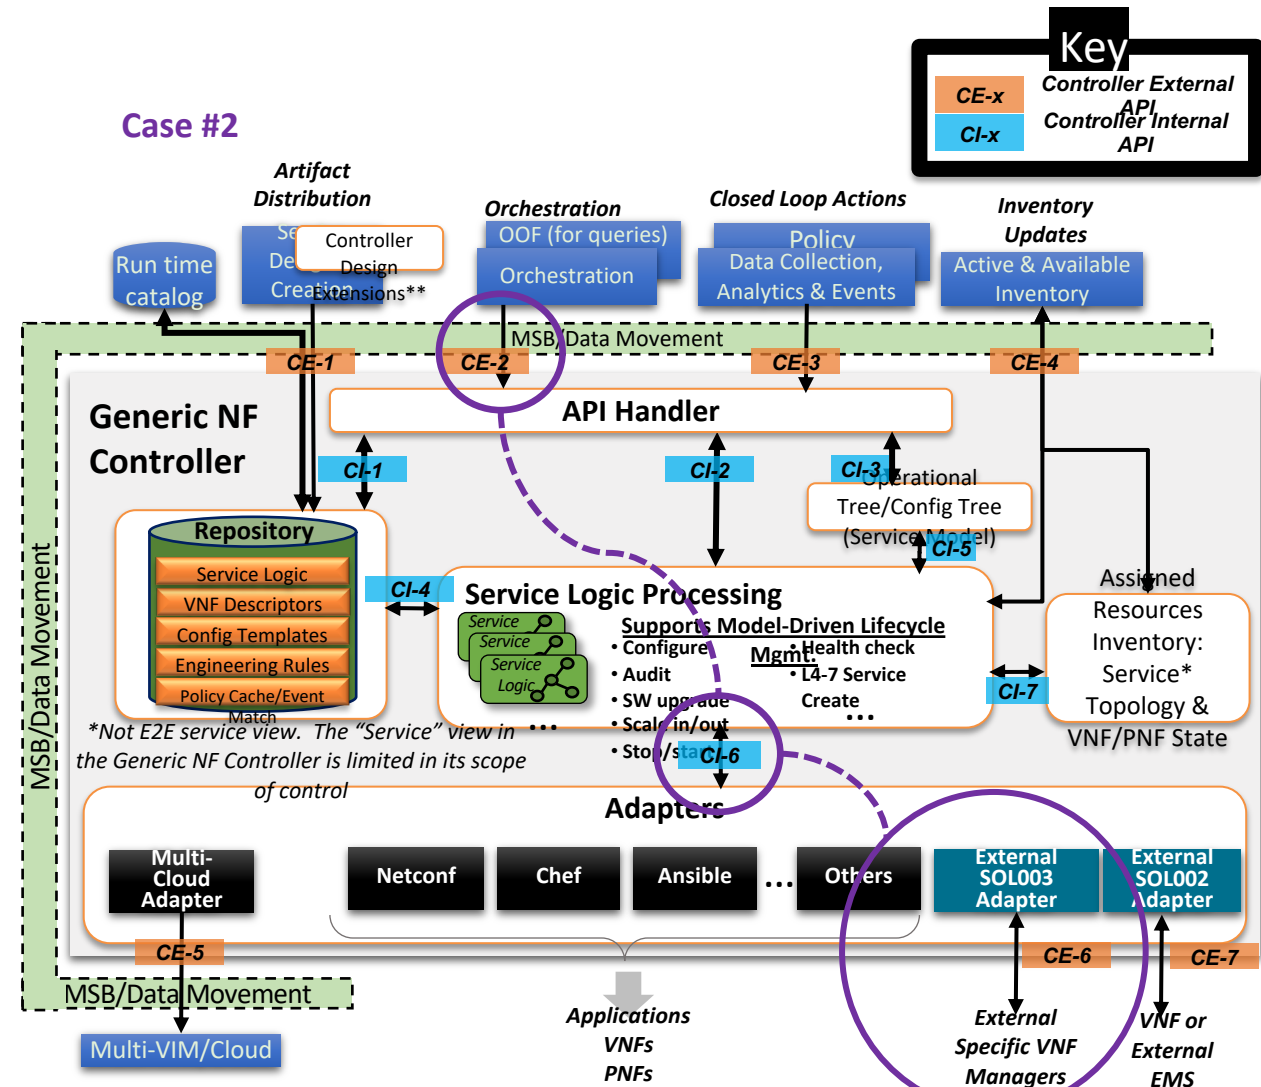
Key
CE-x Controller External API
CI-x Controller Internal API

Case #2

Artifact Distribution

Run time catalog

Se De Creation
Controller Design Extensions**

Orchestration
OOF (for queries)
Orchestration

Closed Loop Actions
Policy
Data Collection, Analytics & Events

Inventory Updates
Active & Available Inventory

MSB/Data Movement

CE-1
CE-2
CE-3
CE-4

Generic NF Controller

API Handler

CI-1
CI-2
CI-3
Operational Tree/Config Tree (Service Model)
CI-5

Repository
Service Logic
VNF Descriptors
Config Templates
Engineering Rules
Policy Cache/Event Match

CI-4

Service Logic Processing
Service
Service
Service Logic
Supports Model-Driven Lifecycle Mgmt:
• Configure
• Audit
• SW upgrade
• Scale in/out
• Stop/start
• Health check
• L4-7 Service Create
•••
•••

Assigned Resources Inventory: Service* Topology & VNF/PNF State

CI-7

*Not E2E service view. The "Service" view in the Generic NF Controller is limited in its scope of control

CI-6

MSB/Data Movement

Adapters

Multi-Cloud Adapter
Netconf
Chef
Ansible
...
Others
External SOL003 Adapter
External SOL002 Adapter

CE-5
CE-6
CE-7

MSB/Data Movement

Multi-VIM/Cloud

Applications
VNFs
PNFs

External Specific VNF Managers

VNF or External EMS